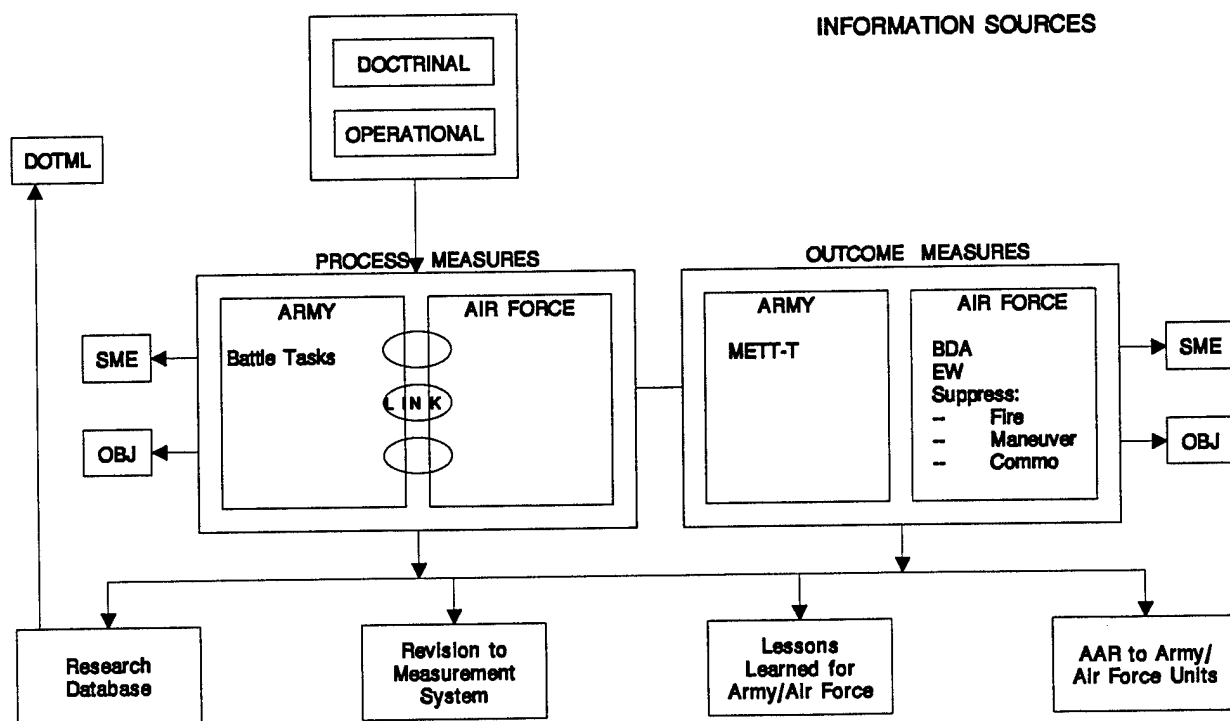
INFORMATION SOURCES

DOCTRINAL

OPERATIONAL

DOTML

PROCESS MEASURES

ARMY

Battle Tasks

AIR FORCE

LINK

SME

OBJ

OUTCOME MEASURES

ARMY

METT-T

AIR FORCE

BDA
EW
Suppress:
-- Fire
-- Maneuver
-- Commo

SME

OBJ

Research Database

Revision to Measurement System

Lessons Learned for Army/Air Force

AAR to Army/ Air Force Units